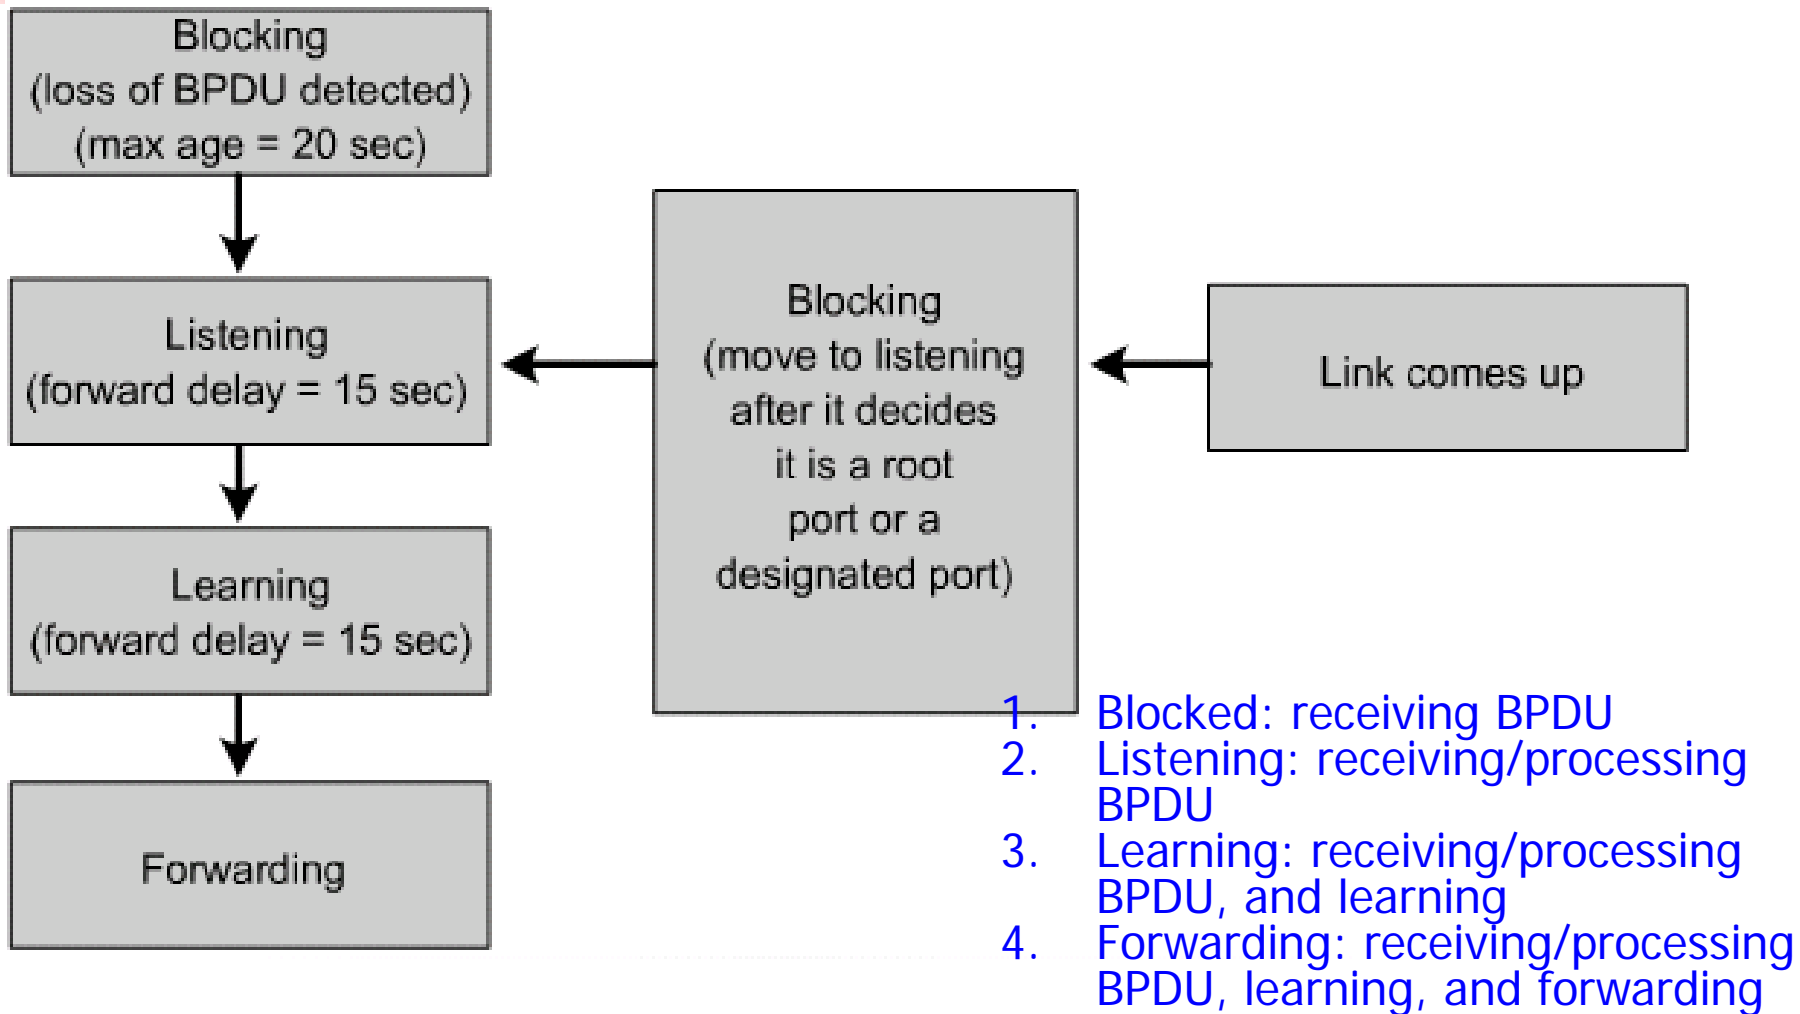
Blocking
(loss of BPDU detected)
(max age = 20 sec)

Listening
(forward delay = 15 sec)

Learning
(forward delay = 15 sec)

Forwarding

Blocking
(move to listening after it decides it is a root port or a designated port)

Link comes up

1. Blocked: receiving BPDU
2. Listening: receiving/processing BPDU
3. Learning: receiving/processing BPDU, and learning
4. Forwarding: receiving/processing BPDU, learning, and forwarding